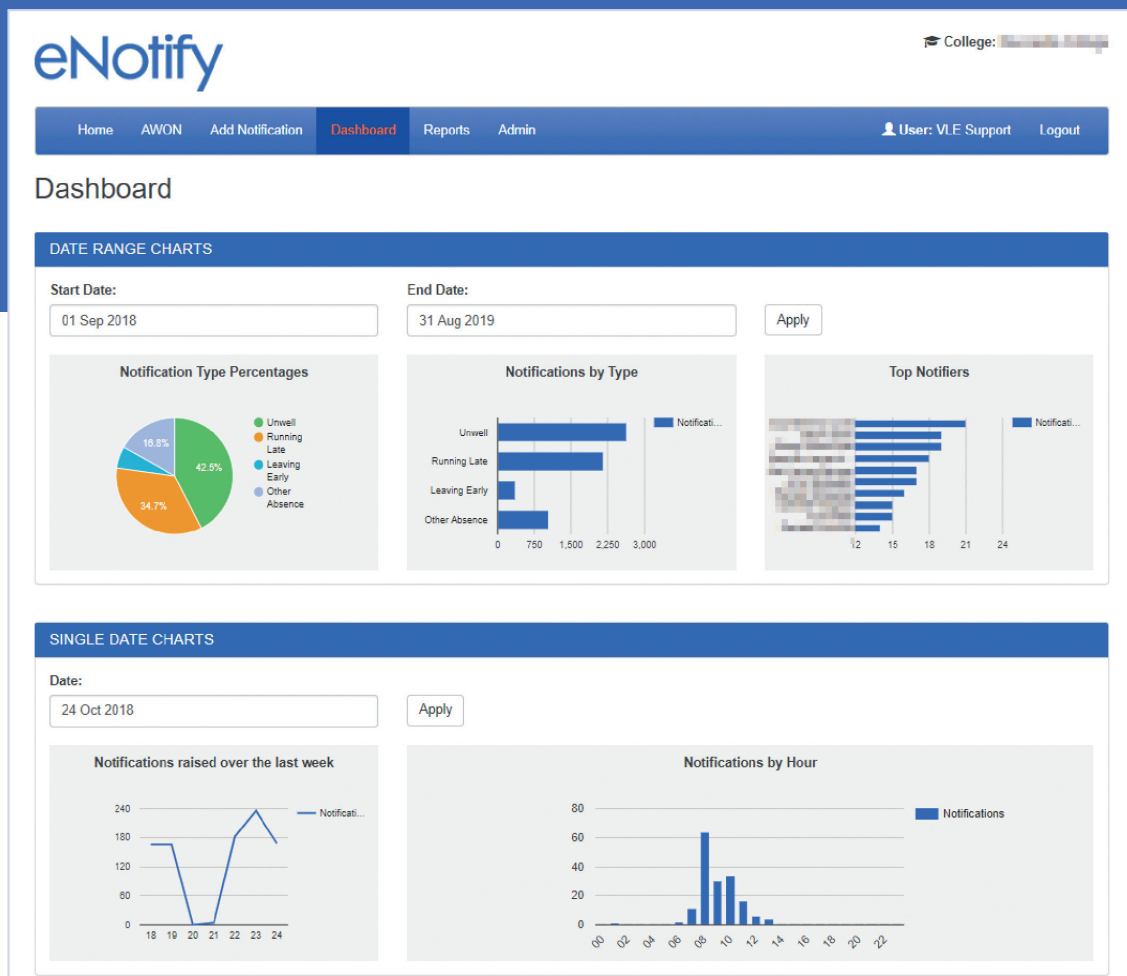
eNotify

College: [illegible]

Home AWON Add Notification Dashboard Reports Admin User: VLE Support Logout

Dashboard

DATE RANGE CHARTS

Start Date:
01 Sep 2018

End Date:
31 Aug 2019

Apply

Notification Type Percentages

16.8%
42.6%
34.7%

Unwell
Running Late
Leaving Early
Other Absence

Notifications by Type

Notificati...

Unwell
Running Late
Leaving Early
Other Absence

0 750 1,500 2,250 3,000

Top Notifiers

Notificati...

12 15 18 21 24

SINGLE DATE CHARTS

Date:
24 Oct 2018

Apply

Notifications raised over the last week

Notificati...

240
180
120
60
0

18 19 20 21 22 23 24

Notifications by Hour

Notifications

80
60
40
20
0

00 02 04 06 08 10 12 14 16 18 20 22